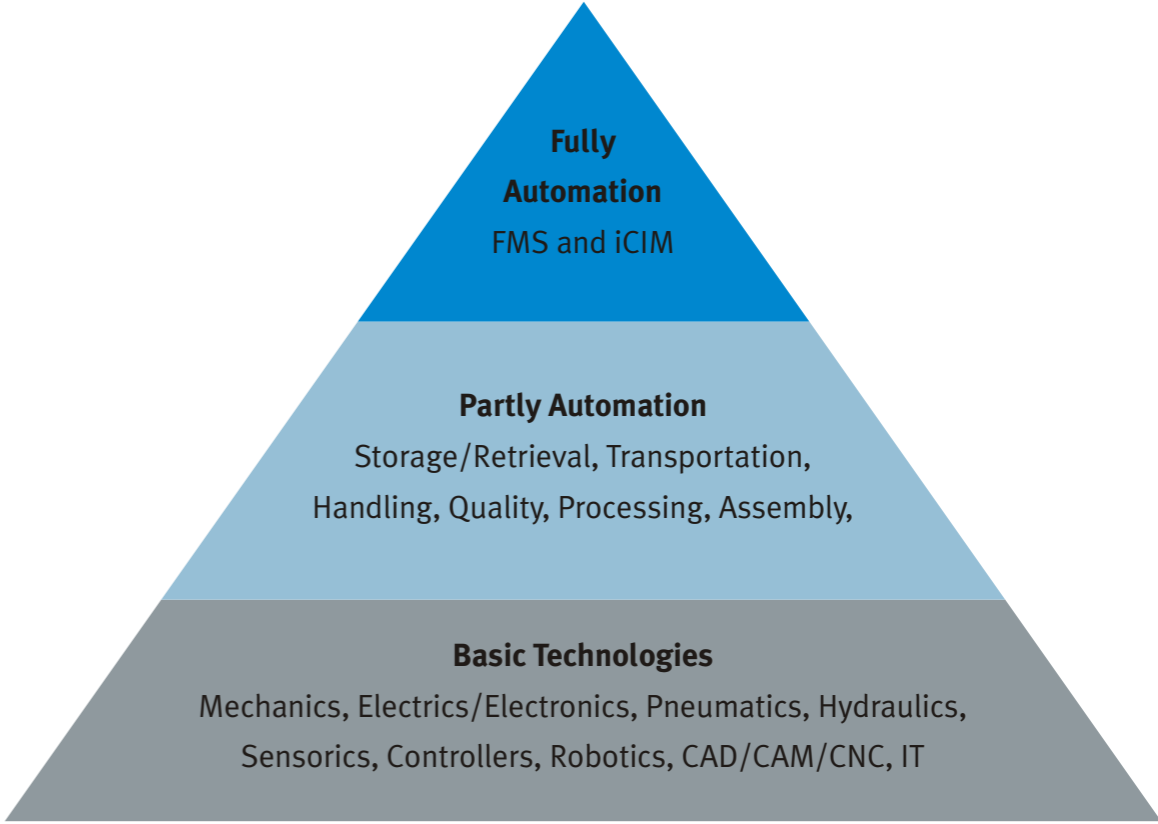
Fully Automation
FMS and iCIM

Partly Automation
Storage/Retrieval, Transportation, Handling, Quality, Processing, Assembly,

Basic Technologies
Mechanics, Electrics/Electronics, Pneumatics, Hydraulics, Sensorics, Controllers, Robotics, CAD/CAM/CNC, IT